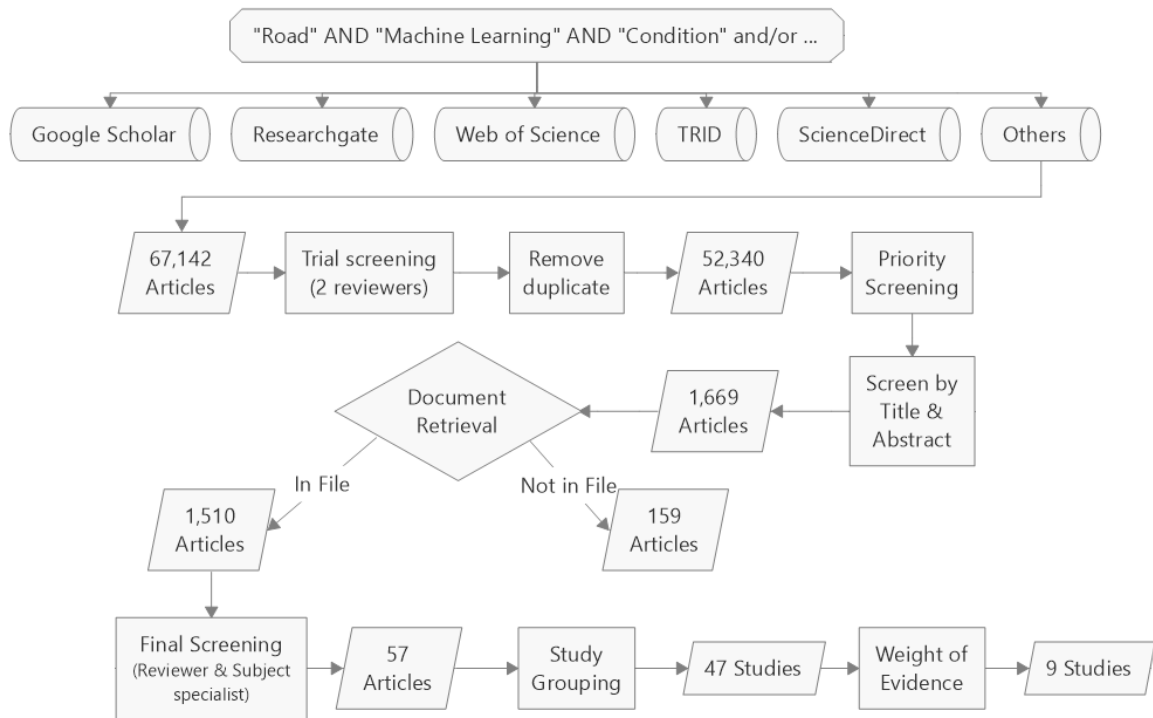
"Road" AND "Machine Learning" AND "Condition" and/or ...

Google Scholar

Researchgate

Web of Science

TRID

ScienceDirect

Others

67,142 Articles

Trial screening (2 reviewers)

Remove duplicate

52,340 Articles

Priority Screening

Screen by Title & Abstract

1,669 Articles

Document Retrieval

In File

Not in File

1,510 Articles

159 Articles

Final Screening (Reviewer & Subject specialist)

57 Articles

Study Grouping

47 Studies

Weight of Evidence

9 Studies